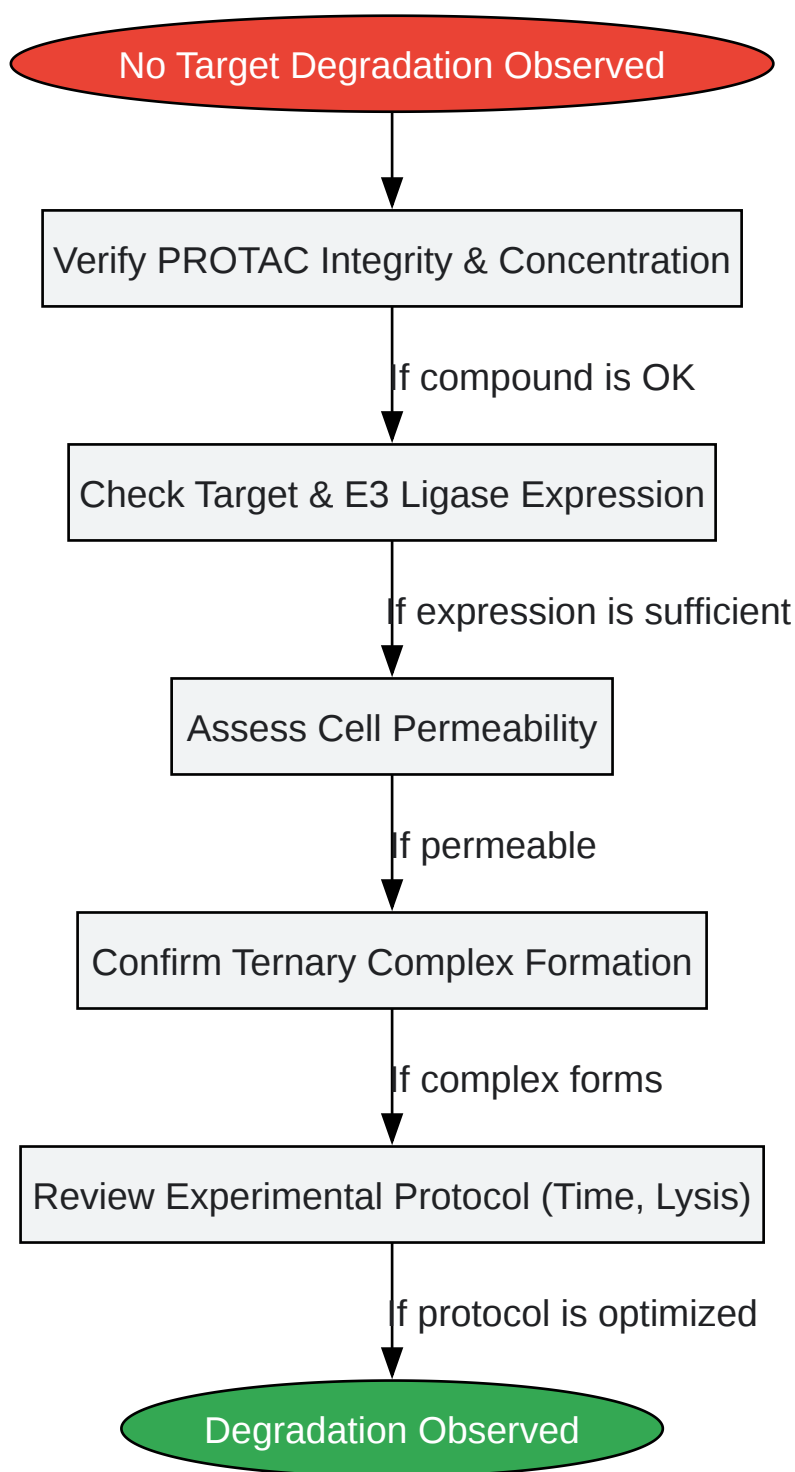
No Target Degradation Observed

Verify PROTAC Integrity & Concentration

If compound is OK

Check Target & E3 Ligase Expression

If expression is sufficient

Assess Cell Permeability

If permeable

Confirm Ternary Complex Formation

If complex forms

Review Experimental Protocol (Time, Lysis)

If protocol is optimized

Degradation Observed